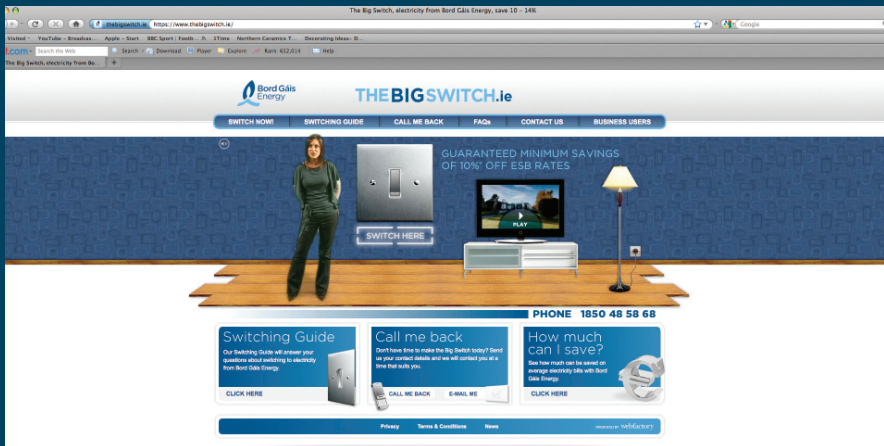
The Big Switch, electricity from Bord Gáis Energy, save 10 - 14%

thebigswitch.ie https://www.thebigswitch.ie/

Google

Visited YouTube - Broadcas... Apple - Start BBC Sport | Footb... 1Time Northern Ceramics T... Decorating Ideas - D...

Search the Web Search Download Player Explore Rork: 652,014 Help

The Big Switch, electricity from Bo...

Bord Gáis Energy

THEBIGSWITCH.ie

SWITCH NOW! SWITCHING GUIDE CALL ME BACK FAQs CONTACT US BUSINESS USERS

GUARANTEED MINIMUM SAVINGS OF 10%* OFF ESB RATES

SWITCH HERE

PLAY

PHONE 1850 48 58 68

Switching Guide
Our Switching Guide will answer your questions about switching to electricity from Bord Gáis Energy.
CLICK HERE

Call me back
Don't have time to make the Big Switch today? Send us your contact details and we will contact you at a time that suits you.
CALL ME BACK E-MAIL ME

How much can I save?
See how much can be saved on average electricity bills with Bord Gáis Energy.
CLICK HERE

Privacy Terms & Conditions News

webfactory